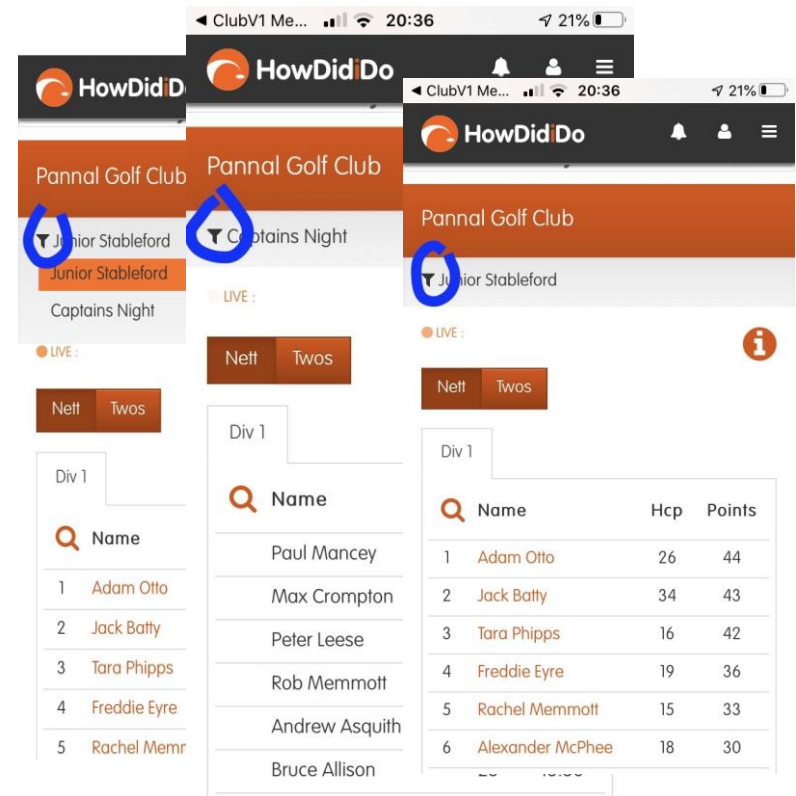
HowDidiDo

Pannal Golf Club

Junior Stableford

Junior Stableford

Captains Night

LIVE :

Nett Twos

Div 1

Name

1 Adam Otto

2 Jack Batty

3 Tara Phipps

4 Freddie Eyre

5 Rachel Memr

ClubV1 Me... 20:36 21%

HowDidiDo

Pannal Golf Club

Captains Night

LIVE :

Nett Twos

Div 1

Name

Paul Mancey

Max Crompton

Peter Leese

Rob Memmott

Andrew Asquith

Bruce Allison

ClubV1 Me... 20:36 21%

HowDidiDo

Pannal Golf Club

Junior Stableford

LIVE :

Nett Twos

Div 1

| | Name | Hcp | Points |
|---|---|---|---|
| 1 | Adam Otto | 26 | 44 |
| 2 | Jack Batty | 34 | 43 |
| 3 | Tara Phipps | 16 | 42 |
| 4 | Freddie Eyre | 19 | 36 |
| 5 | Rachel Memmott | 15 | 33 |
| 6 | Alexander McPhee | 18 | 30 |